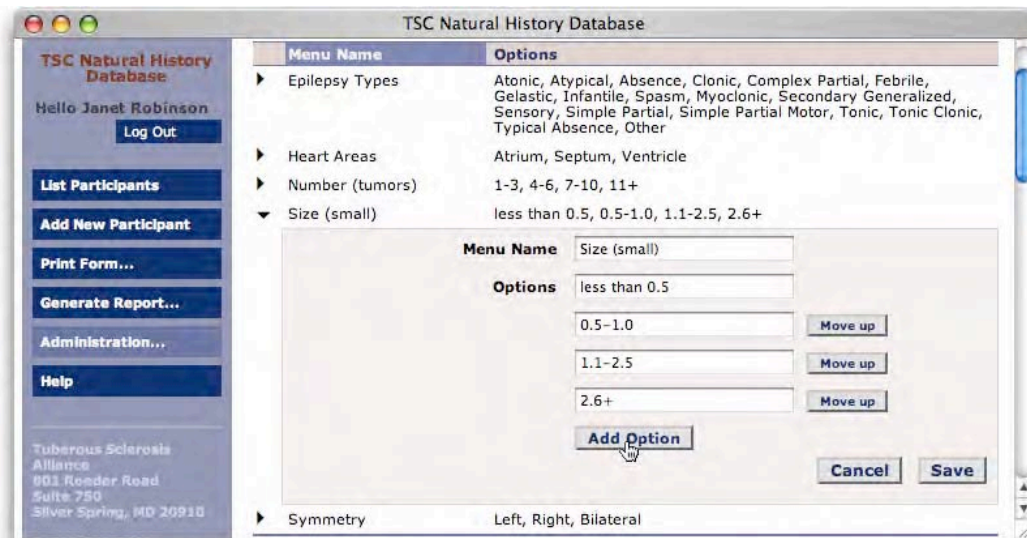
TSC Natural History Database

TSC Natural History Database

Hello Janet Robinson

Log Out

List Participants

Add New Participant

Print Form...

Generate Report...

Administration...

Help

Tuberous Sclerosis Alliance
801 Roeder Road
Suite 750
Silver Spring, MD 20910

| Menu Name | Options |
|---|---|
| Epilepsy Types | Atonic, Atypical, Absence, Clonic, Complex Partial, Febrile, Gelastic, Infantile, Spasm, Myoclonic, Secondary Generalized, Sensory, Simple Partial, Simple Partial Motor, Tonic, Tonic Clonic, Typical Absence, Other |
| Heart Areas | Atrium, Septum, Ventricle |
| Number (tumors) | 1-3, 4-6, 7-10, 11+ |
| Size (small) | less than 0.5, 0.5-1.0, 1.1-2.5, 2.6+ |

Menu Name Size (small)

Options less than 0.5

0.5–1.0 Move up

1.1–2.5 Move up

2.6+ Move up

Add Option

Cancel Save

Symmetry Left, Right, Bilateral